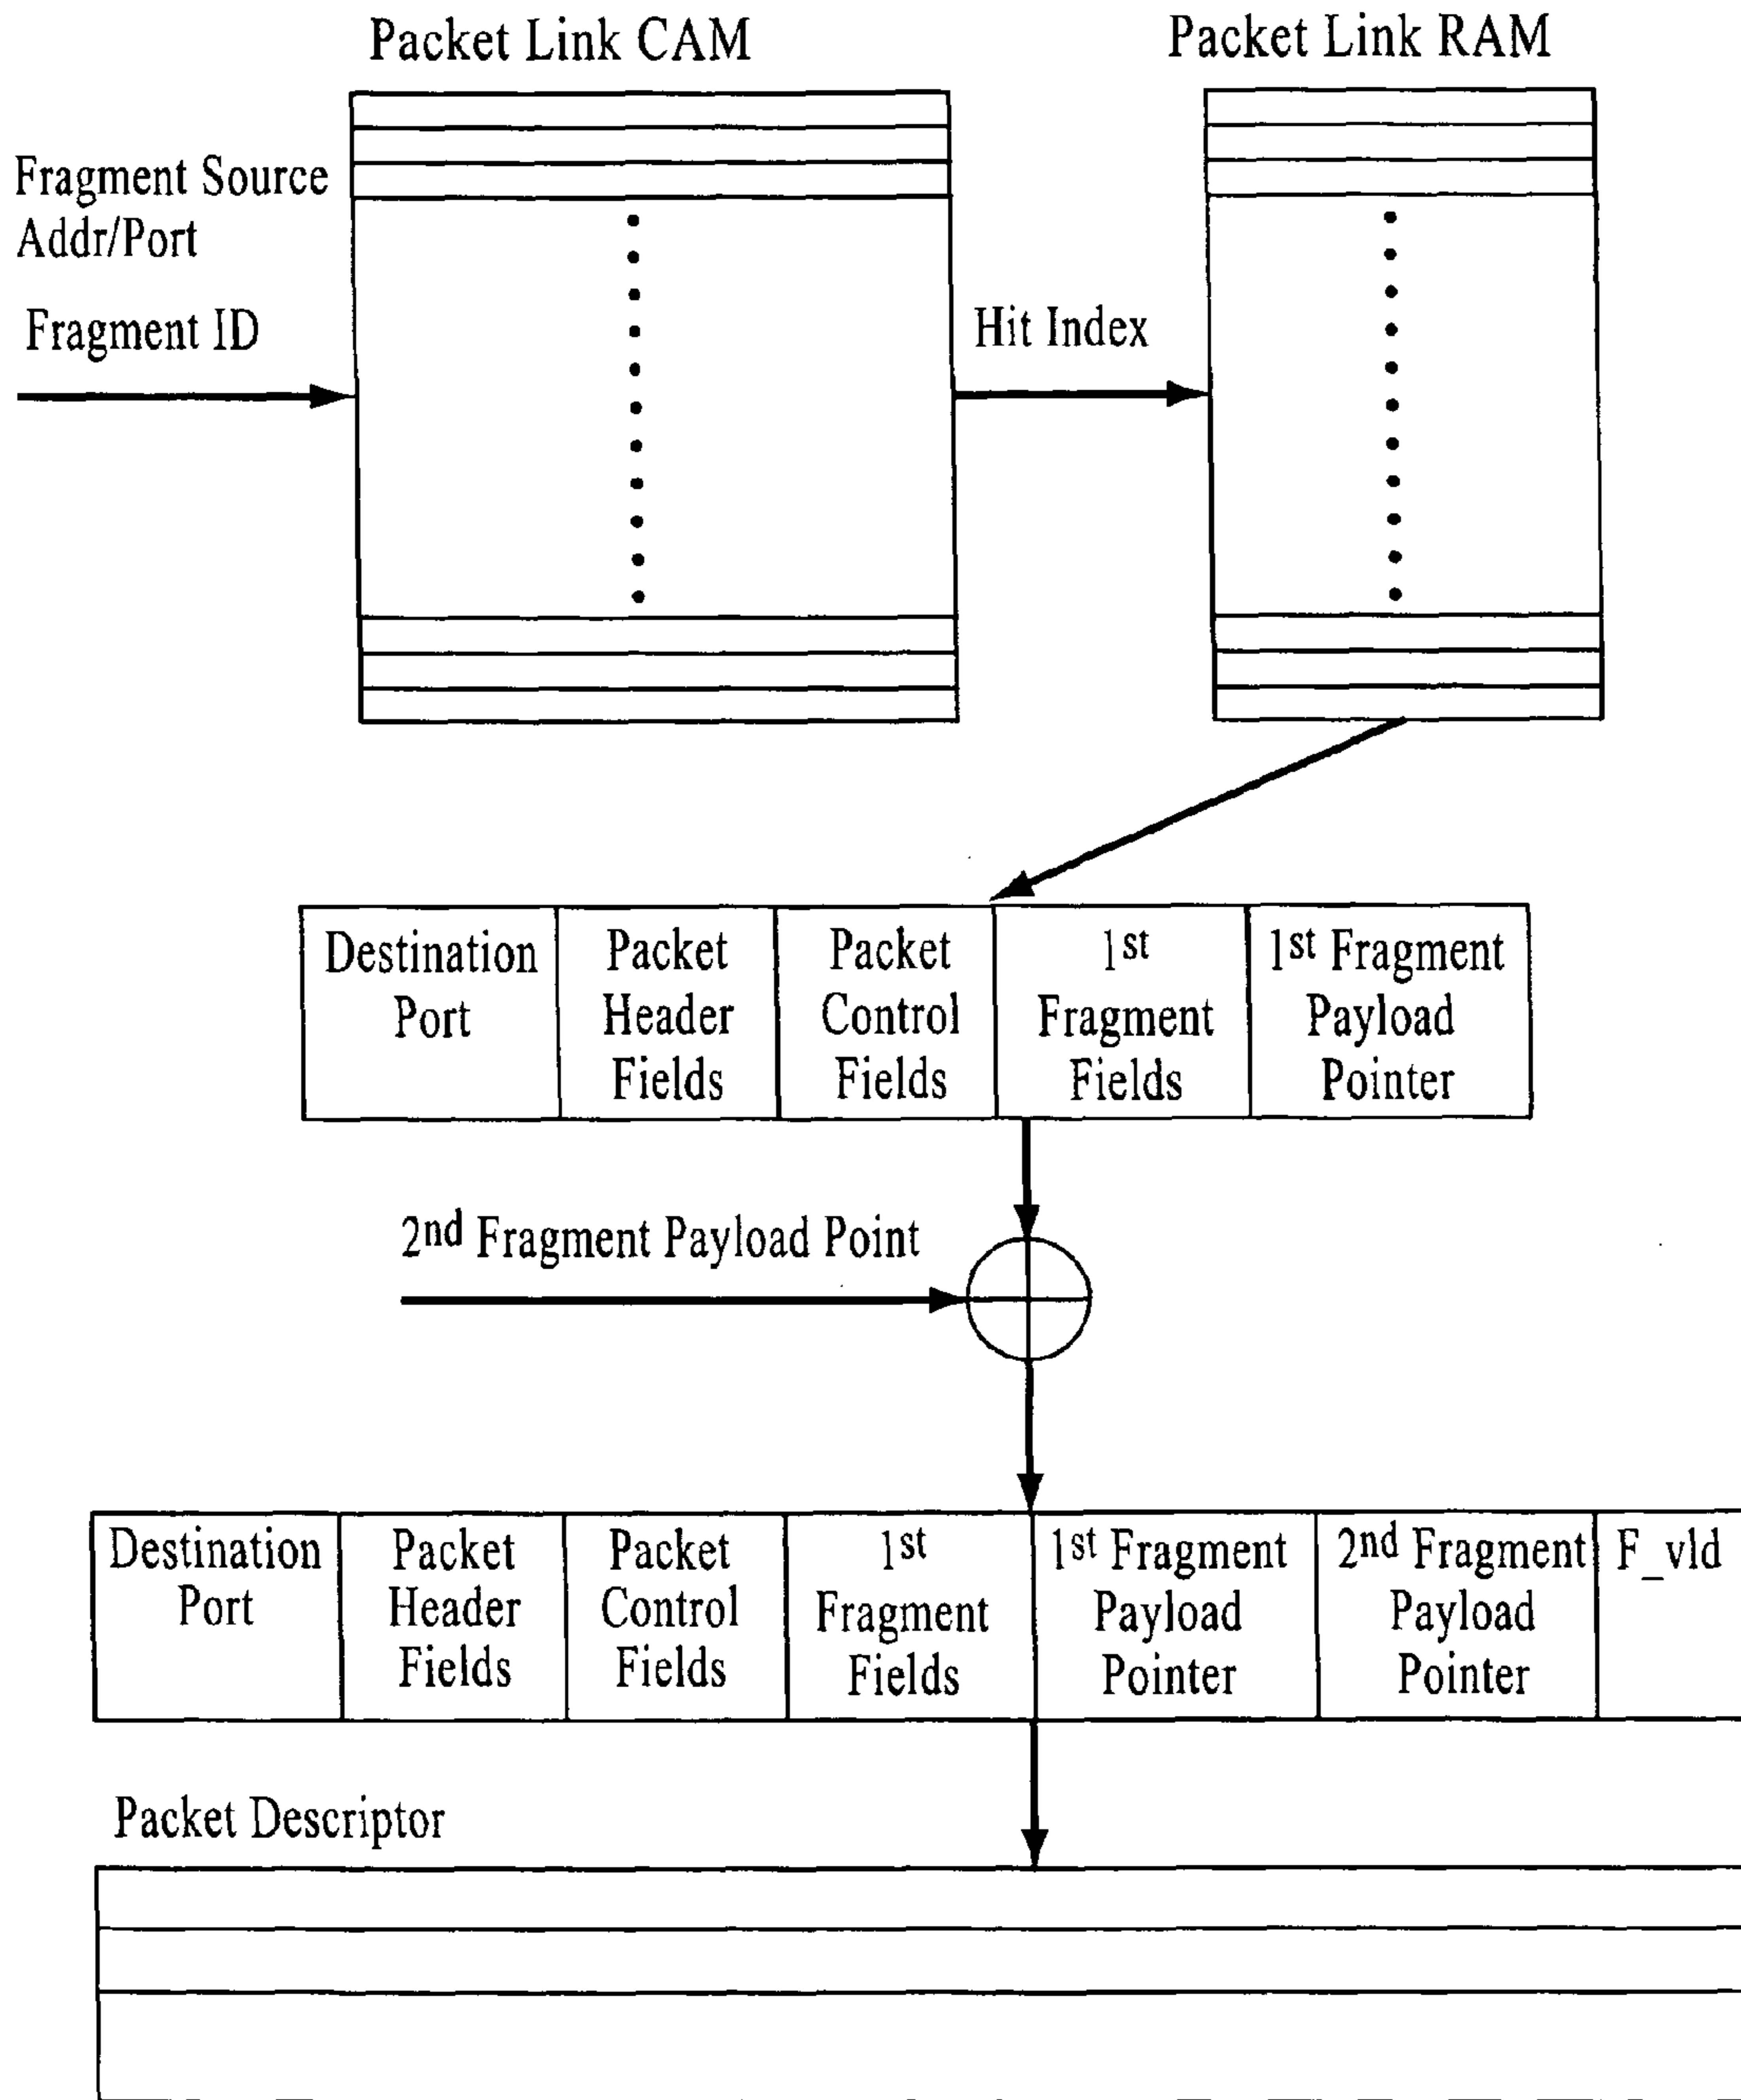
Packet Link CAM

Packet Link RAM

Fragment Source Addr/Port

Fragment ID

Hit Index

| Destination Port | Packet Header Fields | Packet Control Fields | $1^{st}$ Fragment Fields | $1^{st}$ Fragment Payload Pointer |
|---|---|---|---|---|

$2^{nd}$ Fragment Payload Point

| Destination Port | Packet Header Fields | Packet Control Fields | $1^{st}$ Fragment Fields | $1^{st}$ Fragment Payload Pointer | $2^{nd}$ Fragment Payload Pointer | F_vld |
|---|---|---|---|---|---|---|

Packet Descriptor